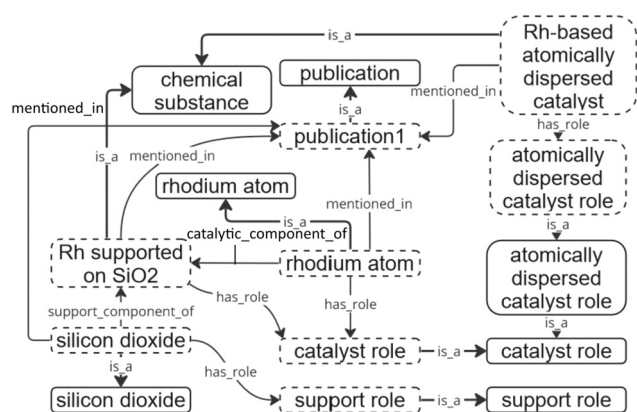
is_a

Rh-based atomically dispersed catalyst

chemical substance

publication

mentioned_in

mentioned_in

is_a

publication1

has_role

is_a

mentioned_in

atomically dispersed catalyst role

rhodium atom

mentioned_in

is_a

is_a

catalytic_component_of

Rh supported on SiO2

rhodium atom

atomically dispersed catalyst role

has_role

has_role

support_component_of

is_a

silicon dioxide

catalyst role

is_a

catalyst role

is_a

has_role

silicon dioxide

support role

is_a

support role